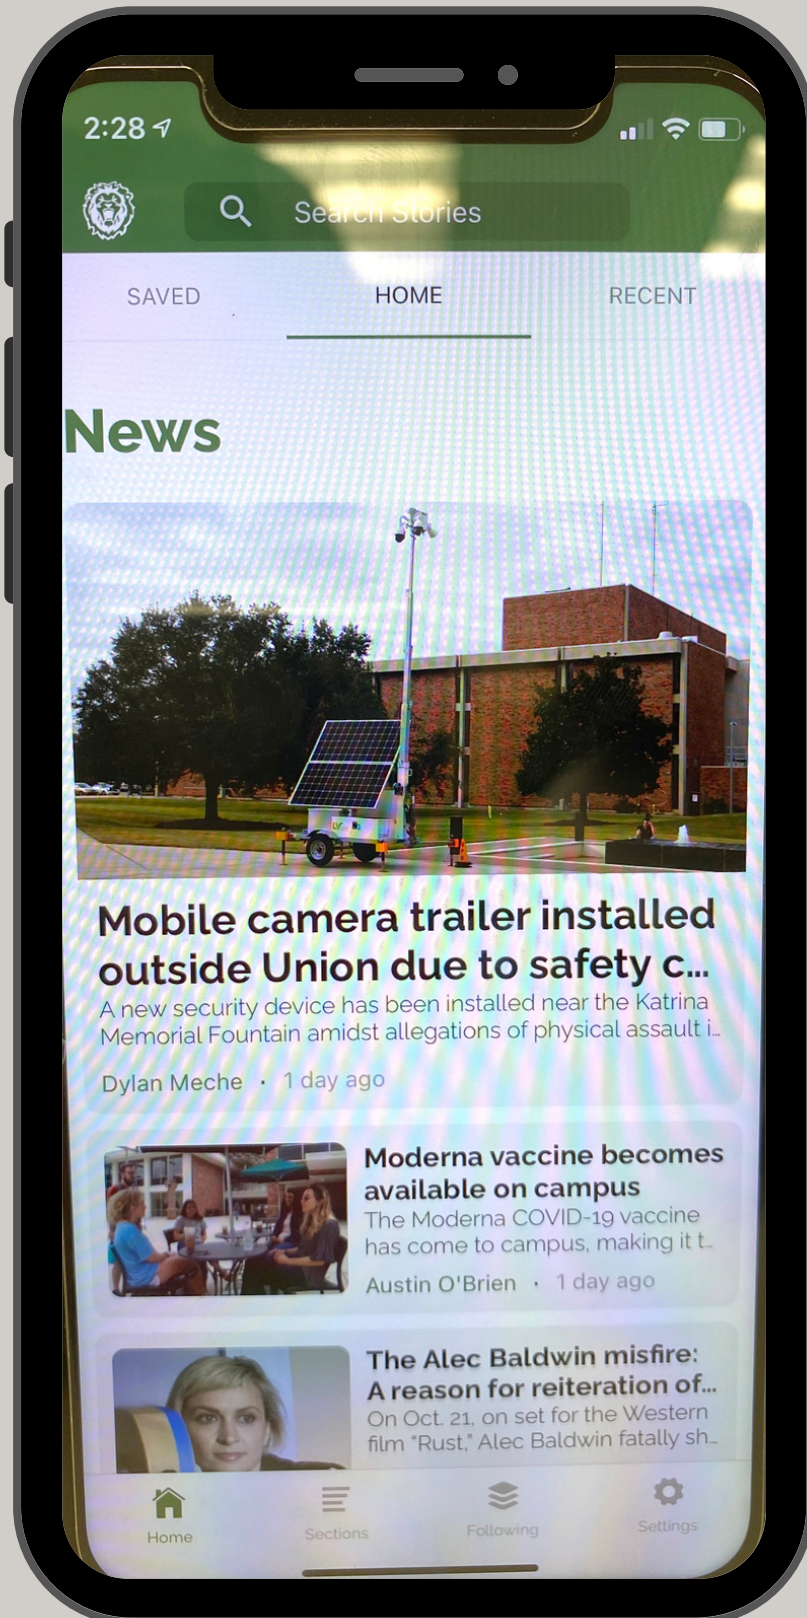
2:28

Search Stories

SAVED

HOME

RECENT

News

Mobile camera trailer installed outside Union due to safety c...

A new security device has been installed near the Katrina Memorial Fountain amidst allegations of physical assault i...

Dylan Meche · 1 day ago

Moderna vaccine becomes available on campus

The Moderna COVID-19 vaccine has come to campus, making it t...

Austin O'Brien · 1 day ago

The Alec Baldwin misfire: A reason for reiteration of...

On Oct. 21, on set for the Western film "Rust," Alec Baldwin fatally sh...

Home

Sections

Following

Settings